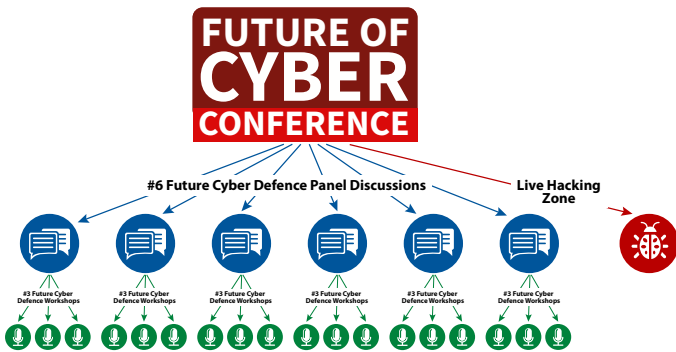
FUTURE OF CYBER CONFERENCE

#6 Future Cyber Defence Panel Discussions

Live Hacking Zone

#3 Future Cyber Defence Workshops

#3 Future Cyber Defence Workshops

#3 Future Cyber Defence Workshops

#3 Future Cyber Defence Workshops

#3 Future Cyber Defence Workshops

#3 Future Cyber Defence Workshops